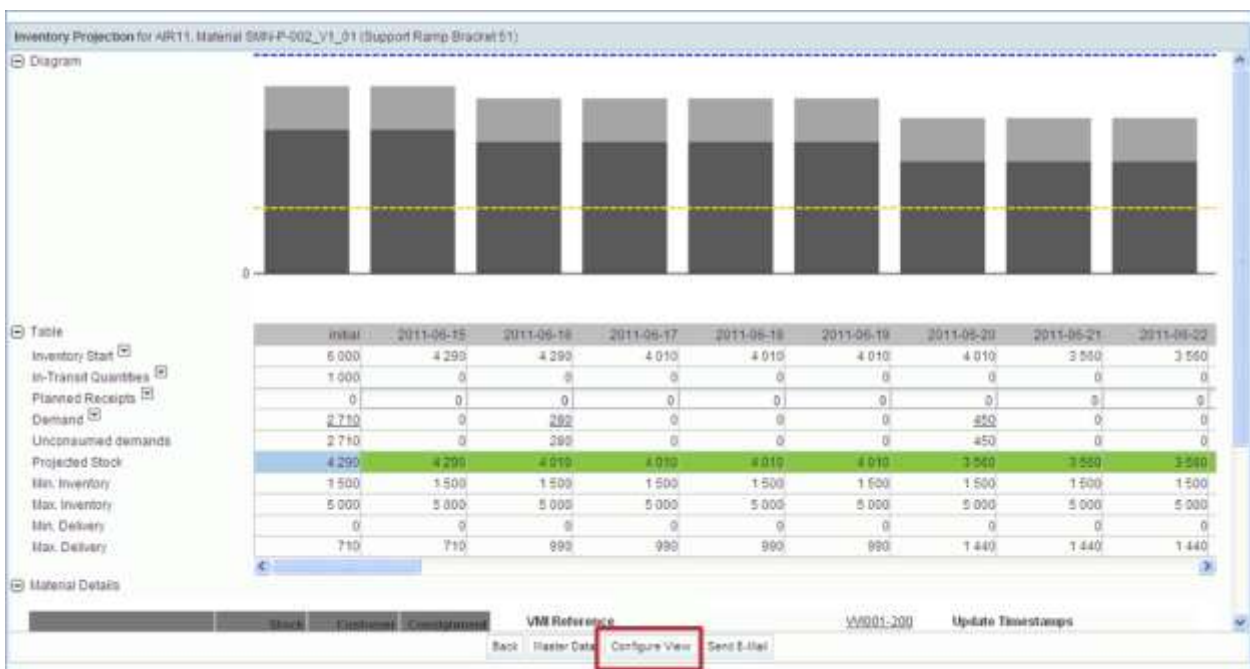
Inventory Projection for AIR11. Material SWN-P-002_V1_01 (Support Ramp Bracket 51)

Diagram

0

Table

| | Initial | 2011-06-15 | 2011-06-16 | 2011-06-17 | 2011-06-18 | 2011-06-19 | 2011-06-20 | 2011-06-21 | 2011-06-22 |
|---|---|---|---|---|---|---|---|---|---|
| Inventory Start | 6 000 | 4 290 | 4 290 | 4 010 | 4 010 | 4 010 | 4 010 | 3 560 | 3 560 |
| In-Transit Quantities | 1 000 | 0 | 0 | 0 | 0 | 0 | 0 | 0 | 0 |
| Planned Receipts | 0 | 0 | 0 | 0 | 0 | 0 | 0 | 0 | 0 |
| Demand | 2 710 | 0 | 280 | 0 | 0 | 0 | 450 | 0 | 0 |
| Unconsumed demands | 2 710 | 0 | 280 | 0 | 0 | 0 | 450 | 0 | 0 |
| Projected Stock | 4 290 | 4 290 | 4 010 | 4 010 | 4 010 | 4 010 | 3 560 | 3 560 | 3 560 |
| Min. Inventory | 1 500 | 1 500 | 1 500 | 1 500 | 1 500 | 1 500 | 1 500 | 1 500 | 1 500 |
| Max. Inventory | 5 000 | 5 000 | 5 000 | 5 000 | 5 000 | 5 000 | 5 000 | 5 000 | 5 000 |
| Min. Delivery | 0 | 0 | 0 | 0 | 0 | 0 | 0 | 0 | 0 |
| Max. Delivery | 710 | 710 | 990 | 990 | 990 | 990 | 1 440 | 1 440 | 1 440 |

Material Details

Stock Customer Consignment VMI Reference VV001-200 Update Timestamps

Back Master Data Configure View Send E-Mail